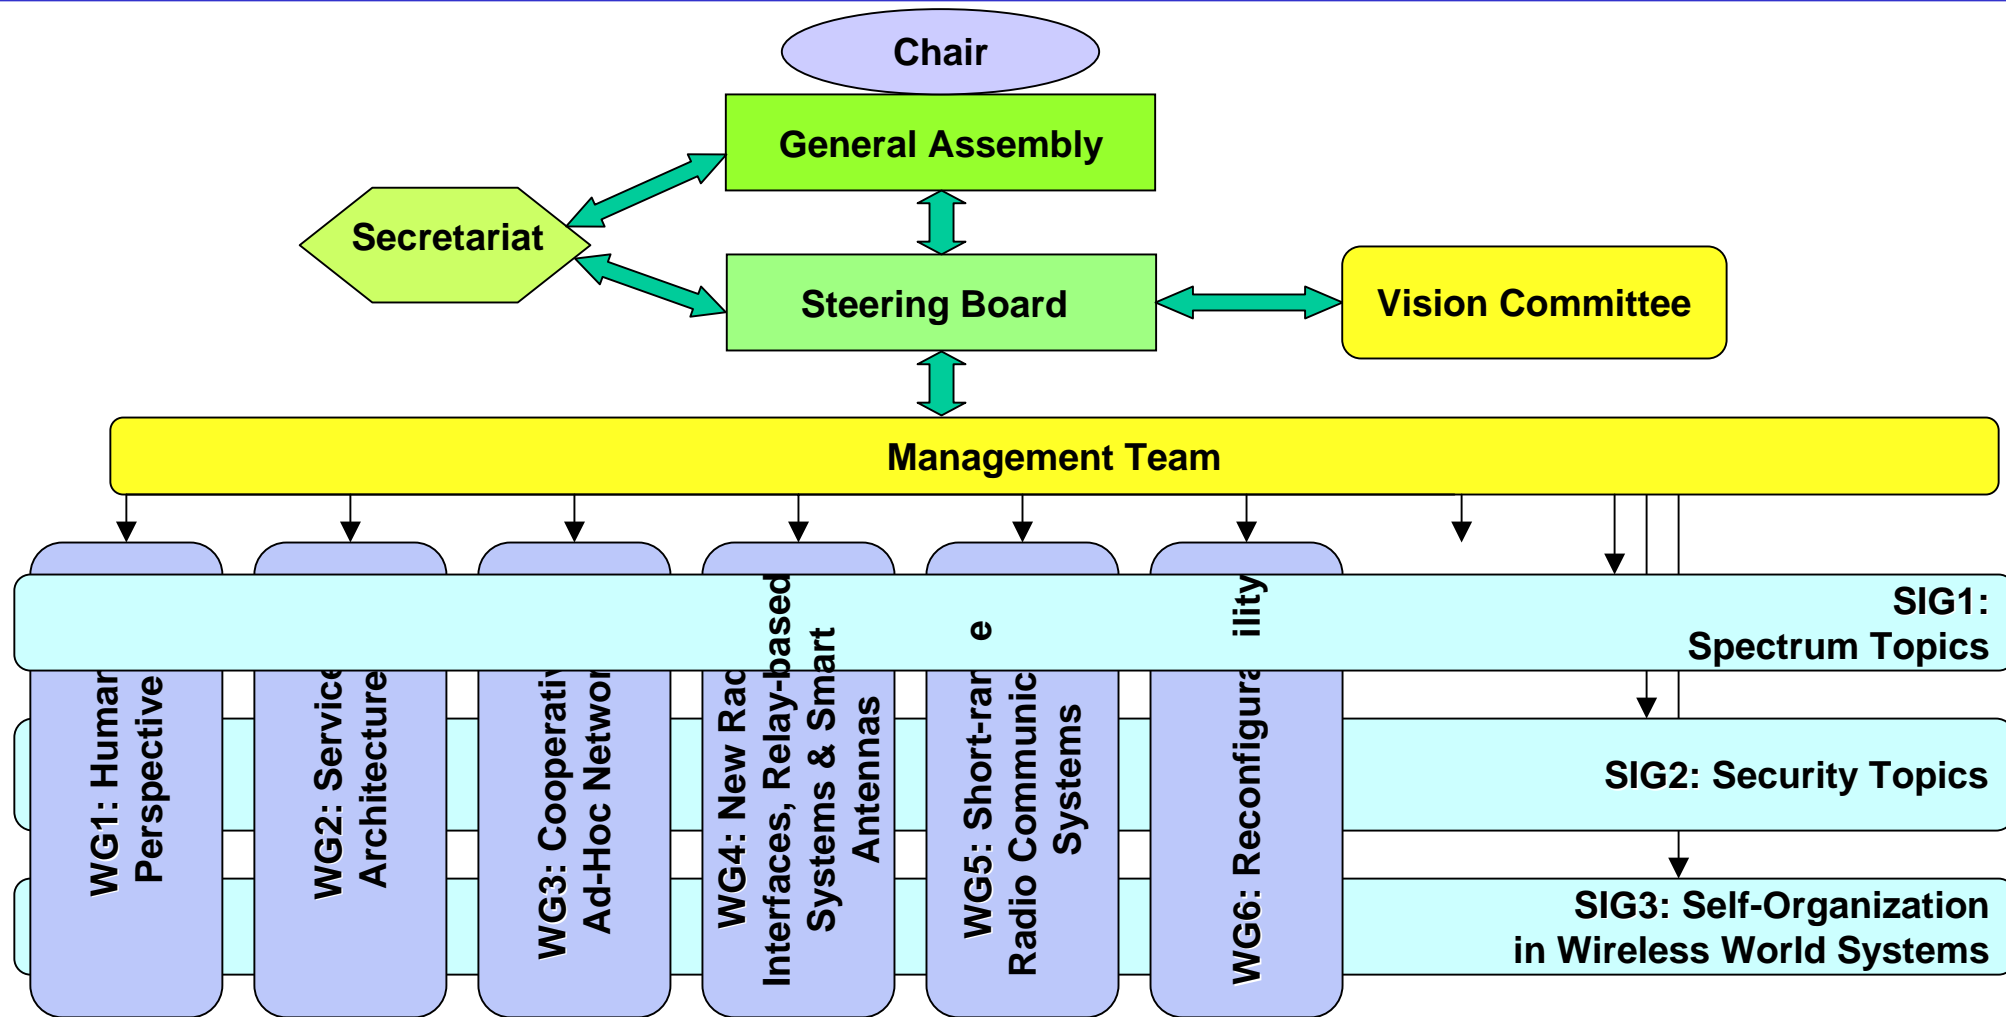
Chair

General Assembly

Secretariat

Steering Board

Vision Committee

Management Team

WG1: Human Perspective

WG2: Service Architecture

WG3: Cooperativ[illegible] Ad-Hoc Networ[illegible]

WG4: New Rad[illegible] Interfaces, Relay-based Systems & Smart Antennas

WG5: Short-ran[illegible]e Radio Communic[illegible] Systems

WG6: Reconfigura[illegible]ility

SIG1: Spectrum Topics

SIG2: Security Topics

SIG3: Self-Organization in Wireless World Systems